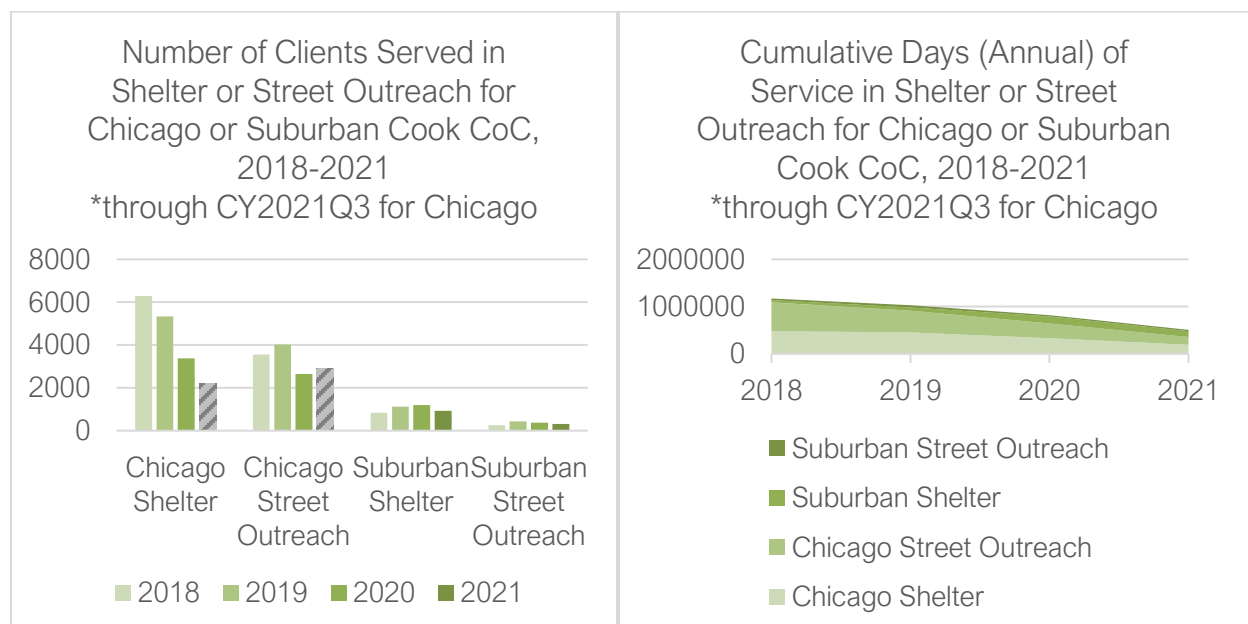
Number of Clients Served in Shelter or Street Outreach for Chicago or Suburban Cook CoC, 2018-2021
*through CY2021Q3 for Chicago

8000
6000
4000
2000
0

Chicago Shelter
Chicago Street Outreach
Suburban Shelter
Suburban Street Outreach

2018 2019 2020 2021

Cumulative Days (Annual) of Service in Shelter or Street Outreach for Chicago or Suburban Cook CoC, 2018-2021
*through CY2021Q3 for Chicago

2000000
1000000
0

2018 2019 2020 2021

Suburban Street Outreach
Suburban Shelter
Chicago Street Outreach
Chicago Shelter